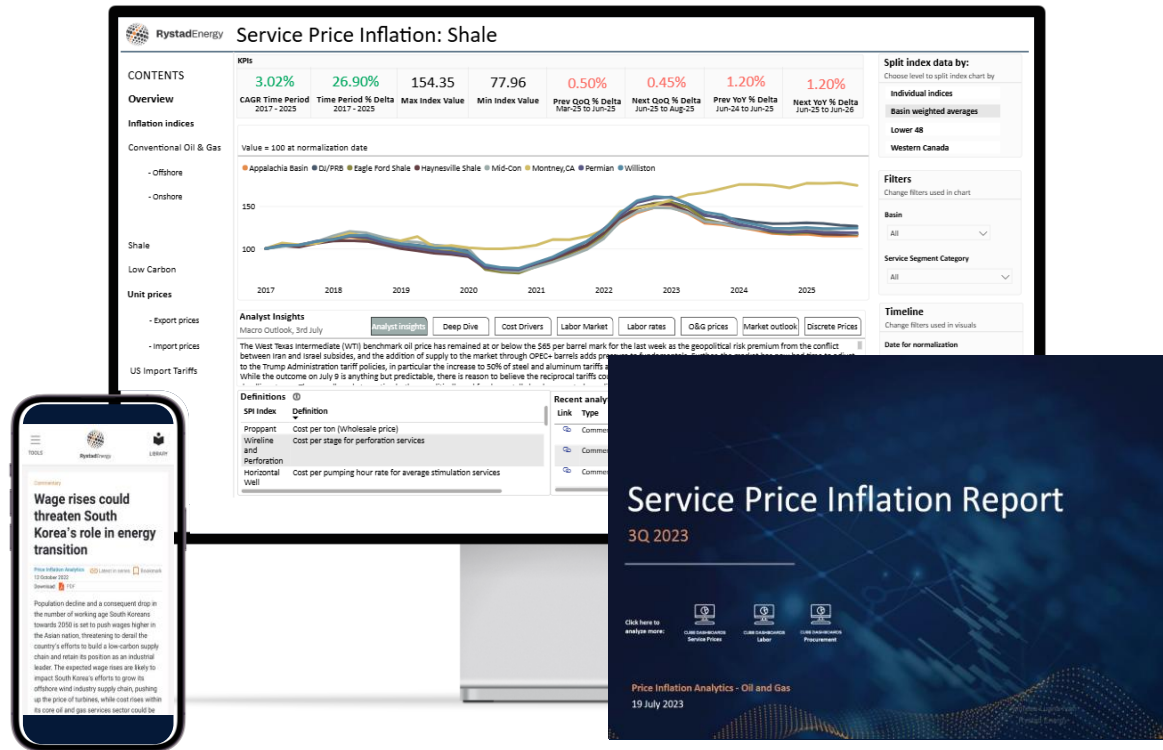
RystadEnergy

Service Price Inflation: Shale

CONTENTS

Overview

Inflation indices

Conventional Oil & Gas

- Offshore

- Onshore

Shale

Low Carbon

Unit prices

- Export prices

- Import prices

US Import Tariffs

KPIs

| 3.02% | 26.90% | 154.35 | 77.96 | 0.50% | 0.45% | 1.20% | 1.20% |
|---|---|---|---|---|---|---|---|
| CAGR Time Period 2017 - 2025 | Time Period % Delta 2017 - 2025 | Max Index Value | Min Index Value | Prev QoQ % Delta Mar-25 to Jun-25 | Next QoQ % Delta Jun-25 to Aug-25 | Prev YoY % Delta Jun-24 to Jun-25 | Next YoY % Delta Jun-25 to Jun-26 |

Value = 100 at normalization date

Appalachia Basin, DJ/PRB, Eagle Ford Shale, Haynesville Shale, Mid-Con, Montney,CA, Permian, Williston

150

100

2017 2018 2019 2020 2021 2022 2023 2024 2025

Analyst Insights

Macro Outlook, 3rd July

Analyst insights | Deep Dive | Cost Drivers | Labor Market | Labor rates | O&G prices | Market outlook | Discrete Prices

The West Texas Intermediate (WTI) benchmark oil price has remained at or below the $65 per barrel mark for the last week as the geopolitical risk premium from the conflict between Iran and Israel subsides, and the addition of supply to the market through OPEC+ barrels adds pressure to fundamentals. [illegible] to the Trump Administration tariff policies, in particular the increase to 50% of steel and aluminum tariffs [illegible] While the outcome on July 9 is anything but predictable, there is reason to believe the reciprocal tariffs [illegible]

Definitions

| SPI Index | Definition |
|---|---|
| Proppant | Cost per ton (Wholesale price) |
| Wireline and Perforation | Cost per stage for perforation services |
| Horizontal Well | Cost per pumping hour rate for average stimulation services |

Recent analy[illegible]

Link Type

Comme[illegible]

Comme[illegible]

Comme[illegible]

Split index data by:

Choose level to split index chart by

Individual indices

Basin weighted averages

Lower 48

Western Canada

Filters

Change filters used in chart

Basin

All

Service Segment Category

All

Timeline

Change filters used in visuals

Date for normalization

TOOLS

RystadEnergy

LIBRARY

Commentary

Wage rises could threaten South Korea's role in energy transition

Price Inflation Analytics 13 October 2023 Listed in series Bookmark

Download PDF

Population decline and a consequent drop in the number of working age South Koreans towards 2050 is set to push wages higher in the Asian nation, threatening to derail the country's efforts to build a low-carbon supply chain and retain its position as an industrial leader. The expected wage rises are likely to impact South Korea's efforts to grow its offshore wind industry supply chain, pushing up the price of turbines, while cost rises within its core oil and gas services sector could be

Service Price Inflation Report

3Q 2023

Click here to analyze more:

CUBE DASHBOARDS Service Prices

CUBE DASHBOARDS Labor

CUBE DASHBOARDS Procurement

Price Inflation Analytics - Oil and Gas

19 July 2023